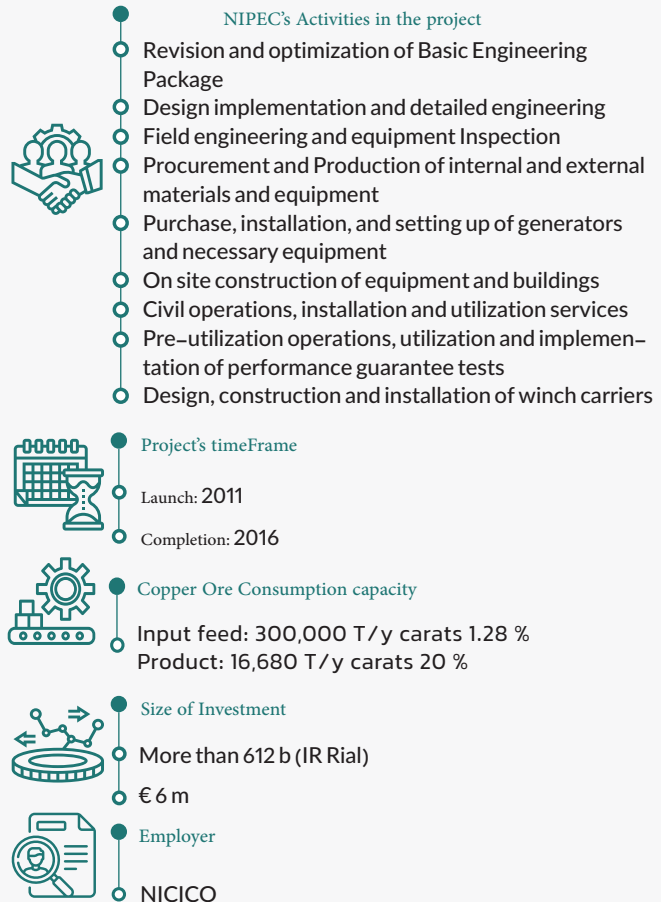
NIPEC's Activities in the project

Revision and optimization of Basic Engineering Package

Design implementation and detailed engineering

Field engineering and equipment Inspection

Procurement and Production of internal and external materials and equipment

Purchase, installation, and setting up of generators and necessary equipment

On site construction of equipment and buildings

Civil operations, installation and utilization services

Pre-utilization operations, utilization and implementation of performance guarantee tests

Design, construction and installation of winch carriers

Project's timeFrame

Launch: 2011

Completion: 2016

Copper Ore Consumption capacity

Input feed: 300,000 T/y carats 1.28 %
Product: 16,680 T/y carats 20 %

Size of Investment

More than 612 b (IR Rial)

€ 6 m

Employer

NICICO